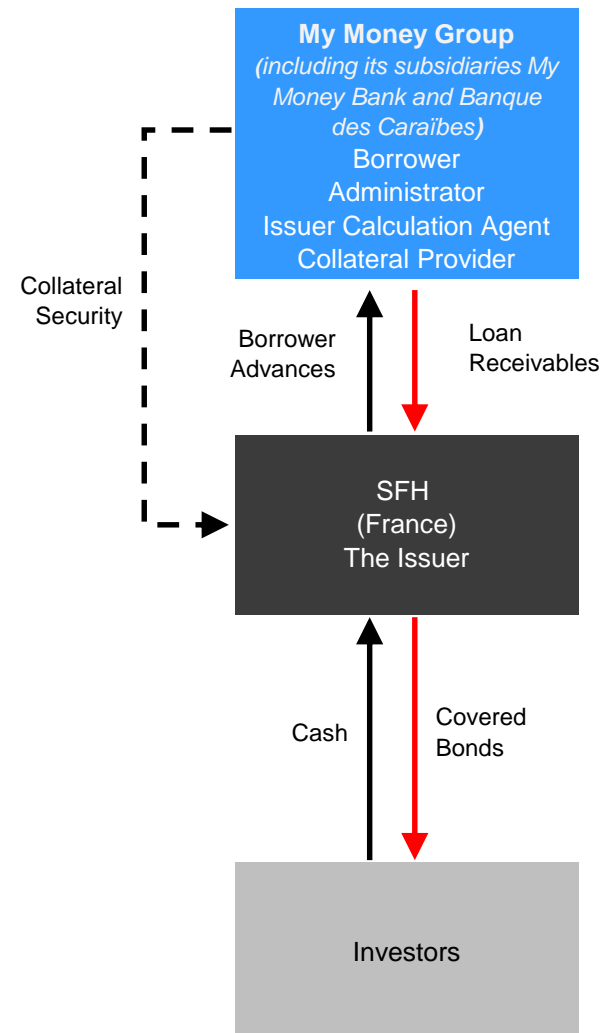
My Money Group
(including its subsidiaries My Money Bank and Banque des Caraïbes)
Borrower
Administrator
Issuer Calculation Agent
Collateral Provider

Collateral Security

Borrower Advances

Loan Receivables

SFH
(France)
The Issuer

Cash

Covered Bonds

Investors